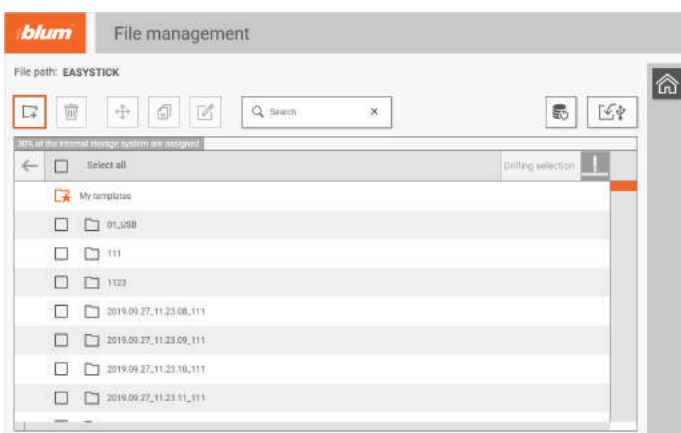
blum

File management

File path: EASYSTICK

Search ×

30% of the internal storage system are assigned

Select all

Drilling selection

My templates

01_USB

111

1123

2019.09.27_11.23.08_111

2019.09.27_11.23.09_111

2019.09.27_11.23.10_111

2019.09.27_11.23.11_111